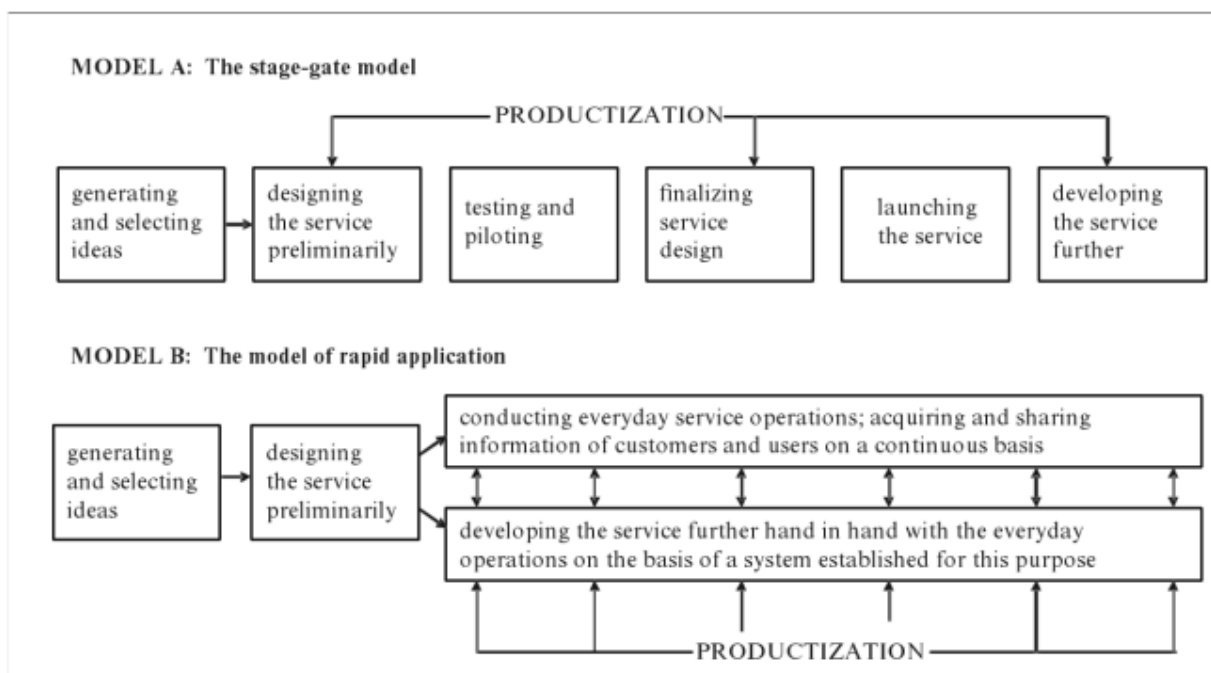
MODEL A: The stage-gate model

PRODUCTIZATION

generating and selecting ideas

designing the service preliminarily

testing and piloting

finalizing service design

launching the service

developing the service further

MODEL B: The model of rapid application

generating and selecting ideas

designing the service preliminarily

conducting everyday service operations; acquiring and sharing information of customers and users on a continuous basis

developing the service further hand in hand with the everyday operations on the basis of a system established for this purpose

PRODUCTIZATION